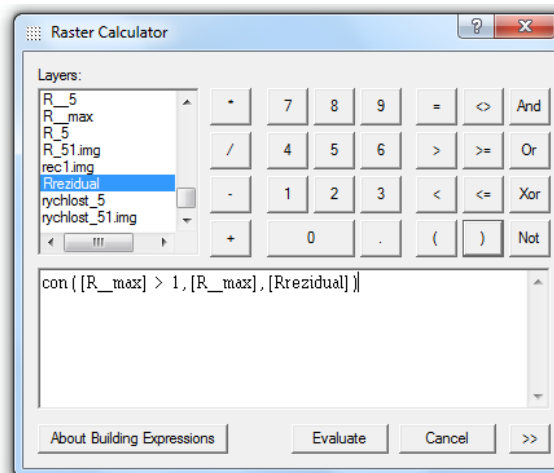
Raster Calculator

?

Layers:

R__5
R__max
R_5
R_51.img
rec1.img
Rrezidual
rychlost_5
rychlost_51.img

| * | 7 | 8 | 9 | = | <> | And |
|---|---|---|---|---|---|---|
| / | 4 | 5 | 6 | > | >= | Or |
| - | 1 | 2 | 3 | < | <= | Xor |
| + | 0 | | . | ( | ) | Not |

con ( [R__max] > 1, [R__max] , [Rrezidual] )

About Building Expressions

Evaluate

Cancel

>>